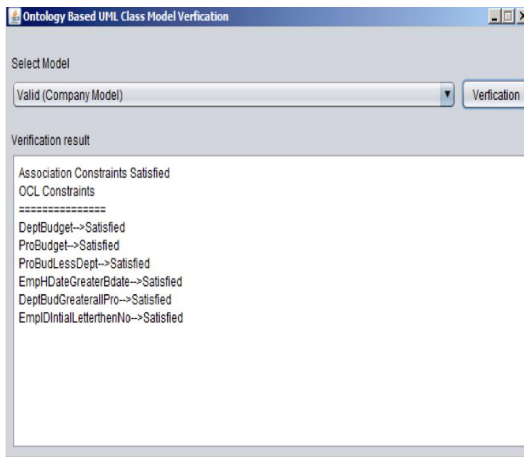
Ontology Based UML Class Model Verfication

Select Model

Valid (Company Model)

Verfication

Verification result

Association Constraints Satisfied
OCL Constraints
===============
DeptBudget-->Satisfied
ProBudget-->Satisfied
ProBudLessDept-->Satisfied
EmpHDateGreaterBdate-->Satisfied
DeptBudGreaterallPro-->Satisfied
EmplDIntialLetterthenNo-->Satisfied